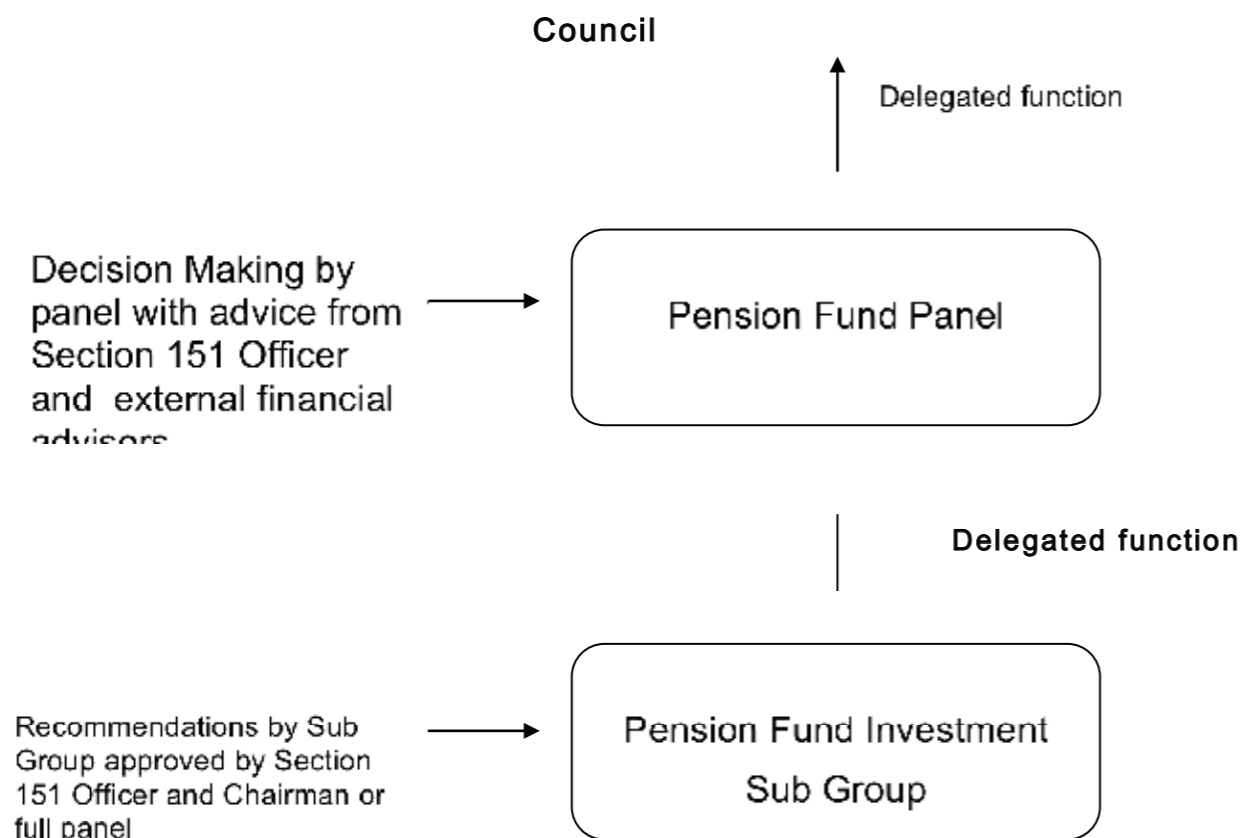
Council

Delegated function

Decision Making by panel with advice from Section 151 Officer and external financial advisors

Pension Fund Panel

Delegated function

Recommendations by Sub Group approved by Section 151 Officer and Chairman or full panel

Pension Fund Investment Sub Group